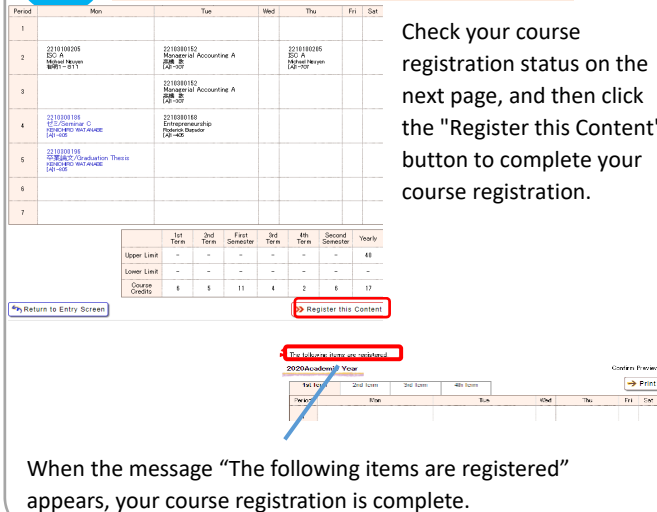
| Period | Mon | Tue | Wed | Thu | Fri | Sat |
|---|---|---|---|---|---|---|
| 1 | | | | | | |
| 2 | 2210100205 ESC A Michael Nguyen 智明1－311 | 2210300152 Managerial Accounting A 高橋 泰 [A]－307 | | 2210100205 ESC A Michael Nguyen [A]－707 | | |
| 3 | | 2210300152 Managerial Accounting A 高橋 泰 [A]－307 | | | | |
| 4 | 2210300186 ゼミ/Seminar C KENICHIRO WATANABE [A]－405 | 2210300168 Entrepreneurship Roderick Bienzdor [A]－405 | | | | |
| 5 | 2210300195 卒業論文/Graduation Thesis KENICHIRO WATANABE [A]－405 | | | | | |
| 6 | | | | | | |
| 7 | | | | | | |

| | 1st Term | 2nd Term | First Semester | 3rd Term | 4th Term | Second Semester | Yearly |
|---|---|---|---|---|---|---|---|
| Upper Limit | - | - | - | - | - | - | 48 |
| Lower Limit | - | - | - | - | - | - | - |
| Course Credits | 6 | 5 | 11 | 4 | 2 | 6 | 17 |

Return to Entry Screen

Register this Content

Check your course registration status on the next page, and then click the "Register this Content" button to complete your course registration.

The following items are registered
2020Academic Year
1st Term | 2nd Term | 3rd Term | 4th Term
Confirm Preview
Print
Period | Mon | Tue | Wed | Thu | Fri | Sat

When the message “The following items are registered” appears, your course registration is complete.